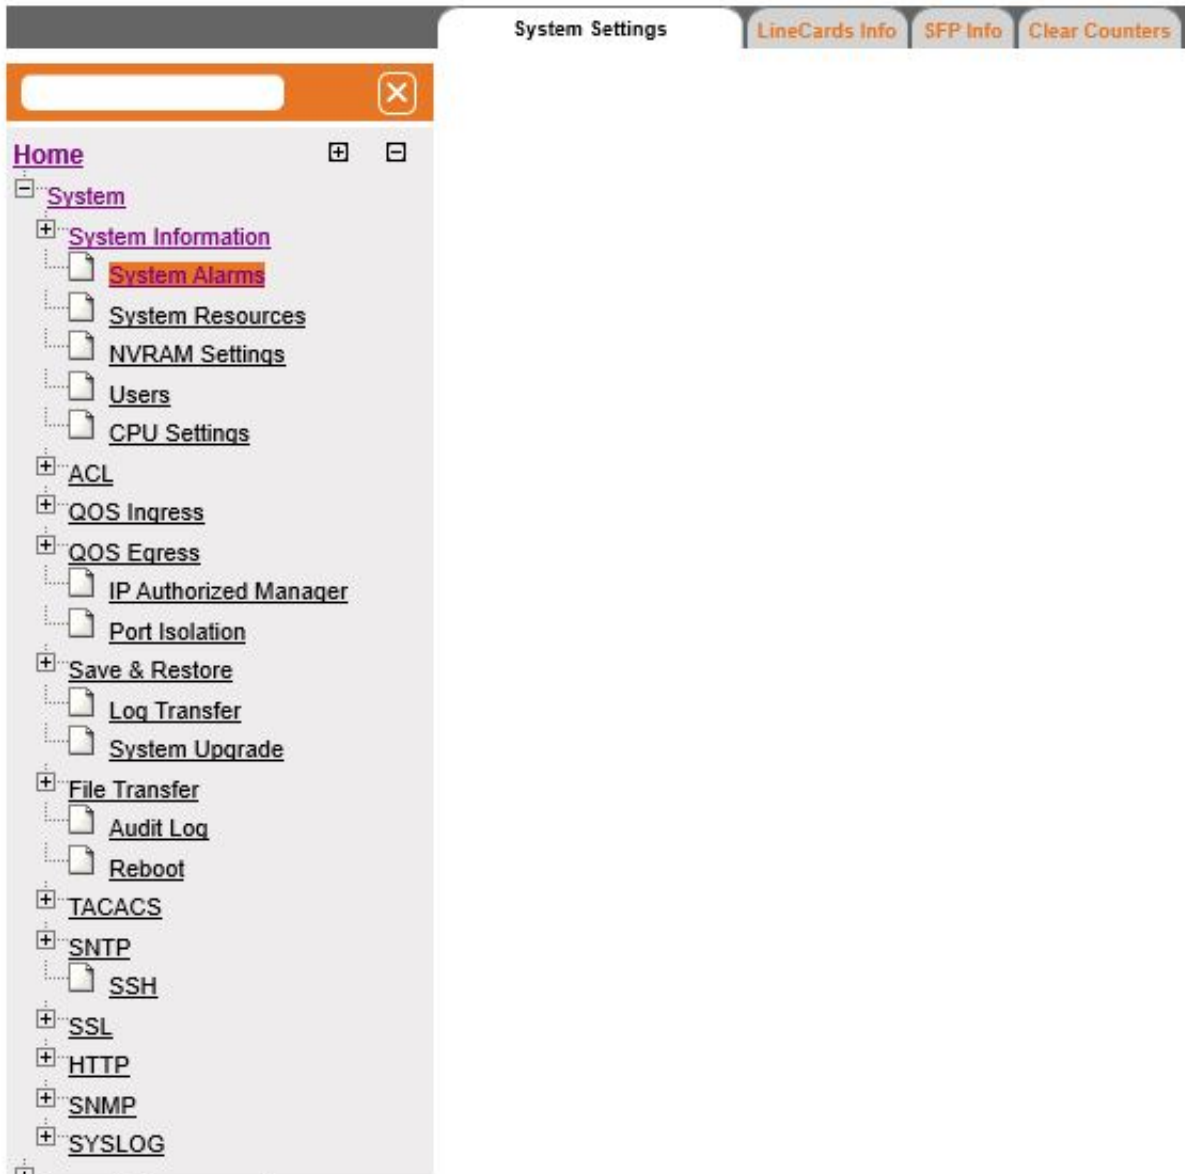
System Settings LineCards Info SFP Info Clear Counters

Home

System

System Information

System Alarms

System Resources

NVRAM Settings

Users

CPU Settings

ACL

QOS Ingress

QOS Egress

IP Authorized Manager

Port Isolation

Save & Restore

Log Transfer

System Upgrade

File Transfer

Audit Log

Reboot

TACACS

SNTP

SSH

SSL

HTTP

SNMP

SYSLOG